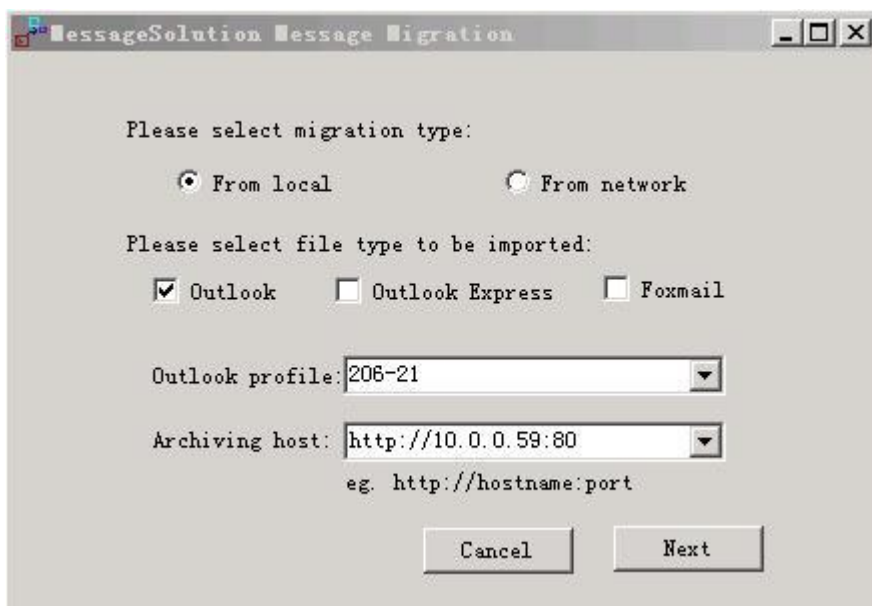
MessageSolution Message Migration

Please select migration type:

From local

From network

Please select file type to be imported:

Outlook

Outlook Express

Foxmail

Outlook profile: 206-21

Archiving host: http://10.0.0.59:80

eg. http://hostname:port

Cancel

Next